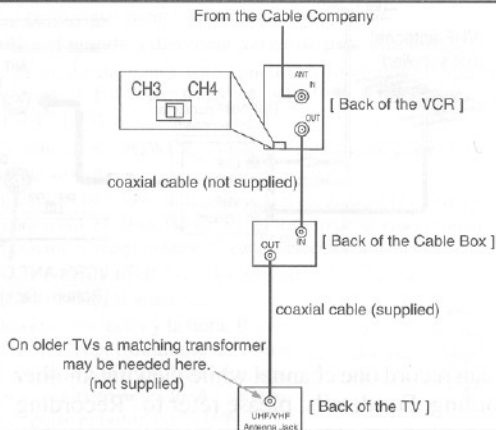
From the Cable Company

CH3 CH4

ANT IN

OUT

[ Back of the VCR ]

coaxial cable (not supplied)

OUT

IN

[ Back of the Cable Box ]

coaxial cable (supplied)

On older TVs a matching transformer may be needed here. (not supplied)

UHF/VHF Antenna Jack

[ Back of the TV ]